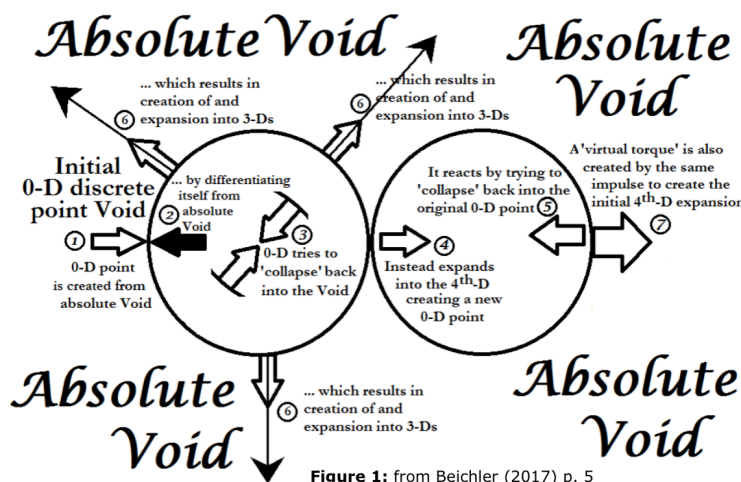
Absolute Void

Absolute Void

... which results in creation of and expansion into 3-Ds

... which results in creation of and expansion into 3-Ds

Initial 0-D discrete point Void

... by differentiating itself from absolute Void

It reacts by trying to 'collapse' back into the original 0-D point

A 'virtual torque' is also created by the same impulse to create the initial $4^{th}$-D expansior

1 0-D point is created from absolute Void

2

3 0-D tries to 'collapse' back into the Void

4 Instead expands into the $4^{th}$-D creating a new 0-D point

5

6

6

6

7

Absolute Void

... which results in creation of and expansion into 3-Ds

Absolute Void

Figure 1: from Beichler (2017) p. 5